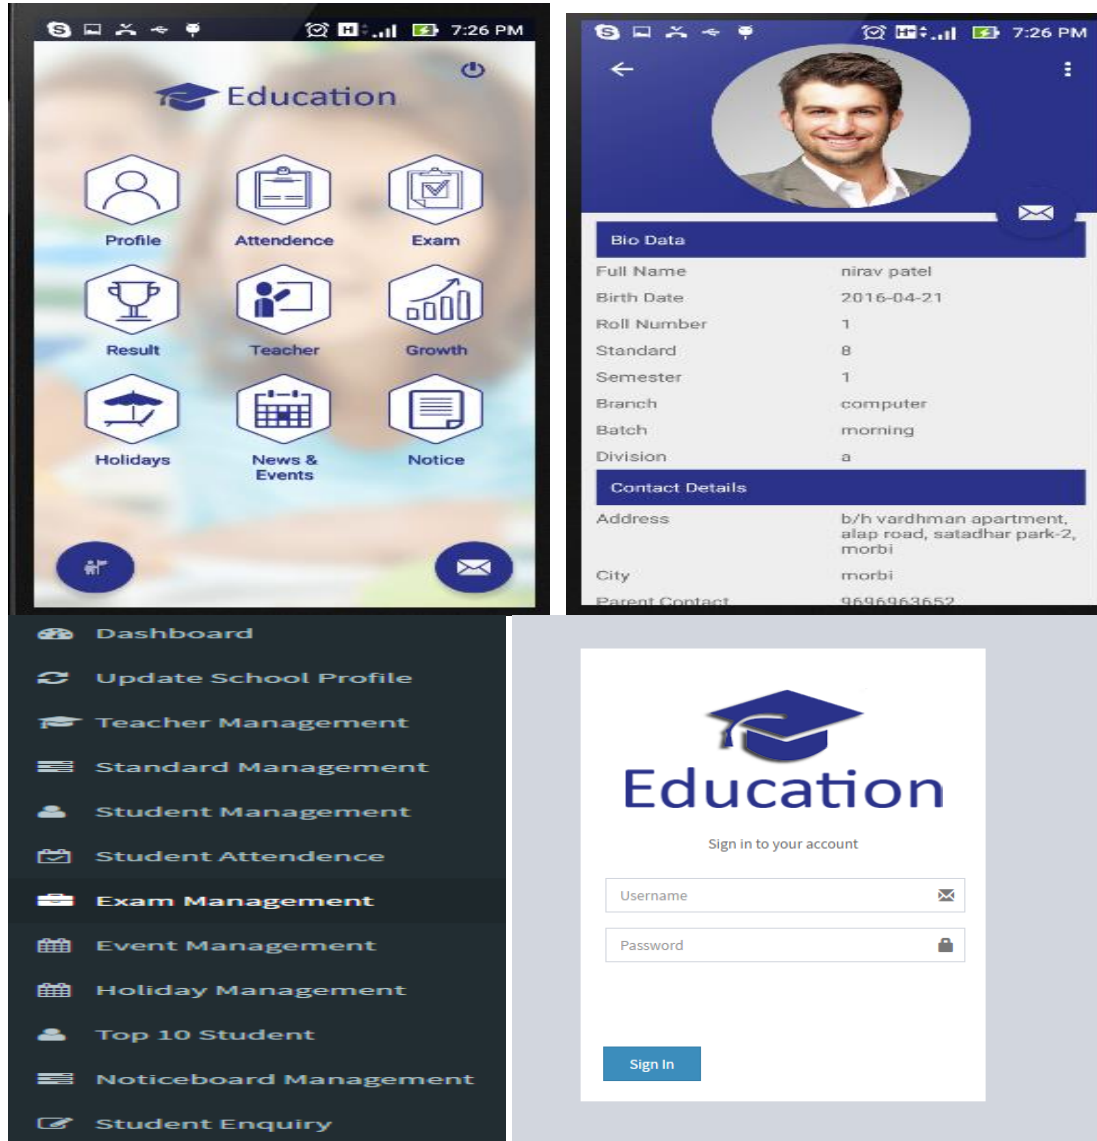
7:26 PM

Education

Profile
Attendence
Exam
Result
Teacher
Growth
Holidays
News & Events
Notice

7:26 PM

Bio Data

| | |
|---|---|
| Full Name | nirav patel |
| Birth Date | 2016-04-21 |
| Roll Number | 1 |
| Standard | 8 |
| Semester | 1 |
| Branch | computer |
| Batch | morning |
| Division | a |

Contact Details

| | |
|---|---|
| Address | b/h vardhman apartment, alap road, satadhar park-2, morbi |
| City | morbi |
| Parent Contact | 9696963652 |

Dashboard
Update School Profile
Teacher Management
Standard Management
Student Management
Student Attendence
Exam Management
Event Management
Holiday Management
Top 10 Student
Noticeboard Management
Student Enquiry

Education

Sign in to your account

Username

Password

Sign In